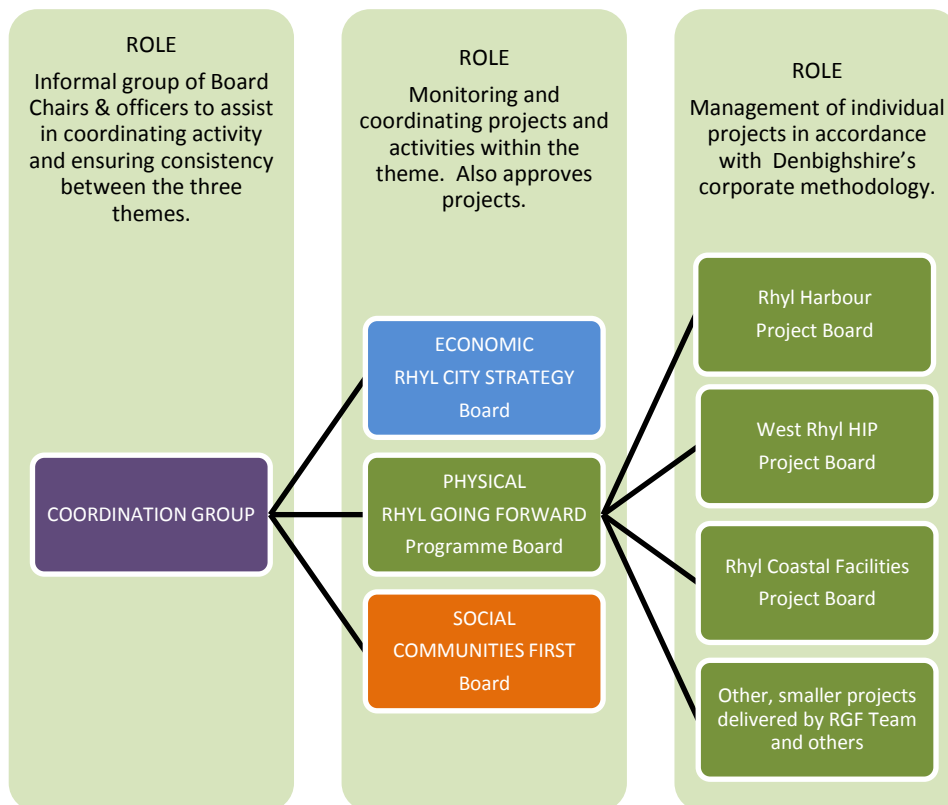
ROLE

Informal group of Board Chairs & officers to assist in coordinating activity and ensuring consistency between the three themes.

COORDINATION GROUP

ROLE

Monitoring and coordinating projects and activities within the theme. Also approves projects.

ECONOMIC
RHYL CITY STRATEGY
Board

PHYSICAL
RHYL GOING FORWARD
Programme Board

SOCIAL
COMMUNITIES FIRST
Board

ROLE

Management of individual projects in accordance with Denbighshire's corporate methodology.

Rhyl Harbour
Project Board

West Rhyl HIP
Project Board

Rhyl Coastal Facilities
Project Board

Other, smaller projects delivered by RGF Team and others